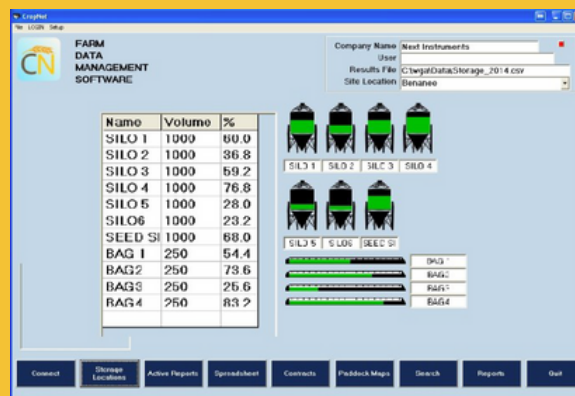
CropNet
File LOGIN Setup

CN

FARM
DATA
MANAGEMENT
SOFTWARE

Company Name Next Instruments
User
Results File C:\twgat\Data\Storage_2014.csv
Site Location Benanee

| Name | Volume | % |
|---|---|---|
| SILO 1 | 1000 | 60.0 |
| SILO 2 | 1000 | 36.8 |
| SILO 3 | 1000 | 59.2 |
| SILO 4 | 1000 | 76.8 |
| SILO 5 | 1000 | 28.0 |
| SILO6 | 1000 | 23.2 |
| SEED SI | 1000 | 68.0 |
| BAG 1 | 250 | 54.4 |
| BAG2 | 250 | 73.6 |
| BAG3 | 250 | 25.6 |
| BAG4 | 250 | 83.2 |

SILO 1 SILO 2 SILO 3 SILO 4
SILO 5 SILO6 SEED SI
BAG 1
BAG2
BAG3
BAG4

Connect Storage Locations Active Reports Spreadsheet Contracts Paddock Maps Search Reports Quit